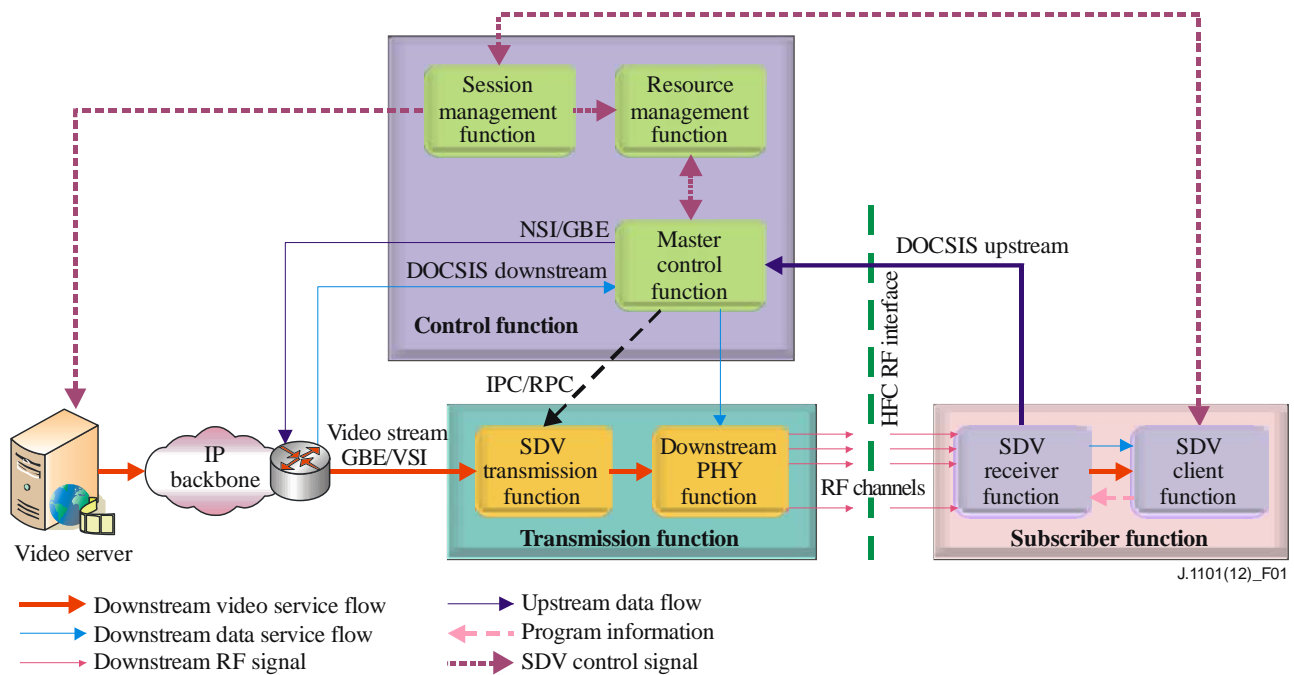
Session management function

Resource management function

NSI/GBE

Master control function

DOCSIS upstream

DOCSIS downstream

Control function

HFC RF interface

IPC/RPC

IP backbone

Video stream GBE/VSI

SDV transmission function

Downstream PHY function

RF channels

SDV receiver function

SDV client function

Video server

Transmission function

Subscriber function

J.1101(12)_F01

Downstream video service flow

Downstream data service flow

Downstream RF signal

Upstream data flow

Program information

SDV control signal